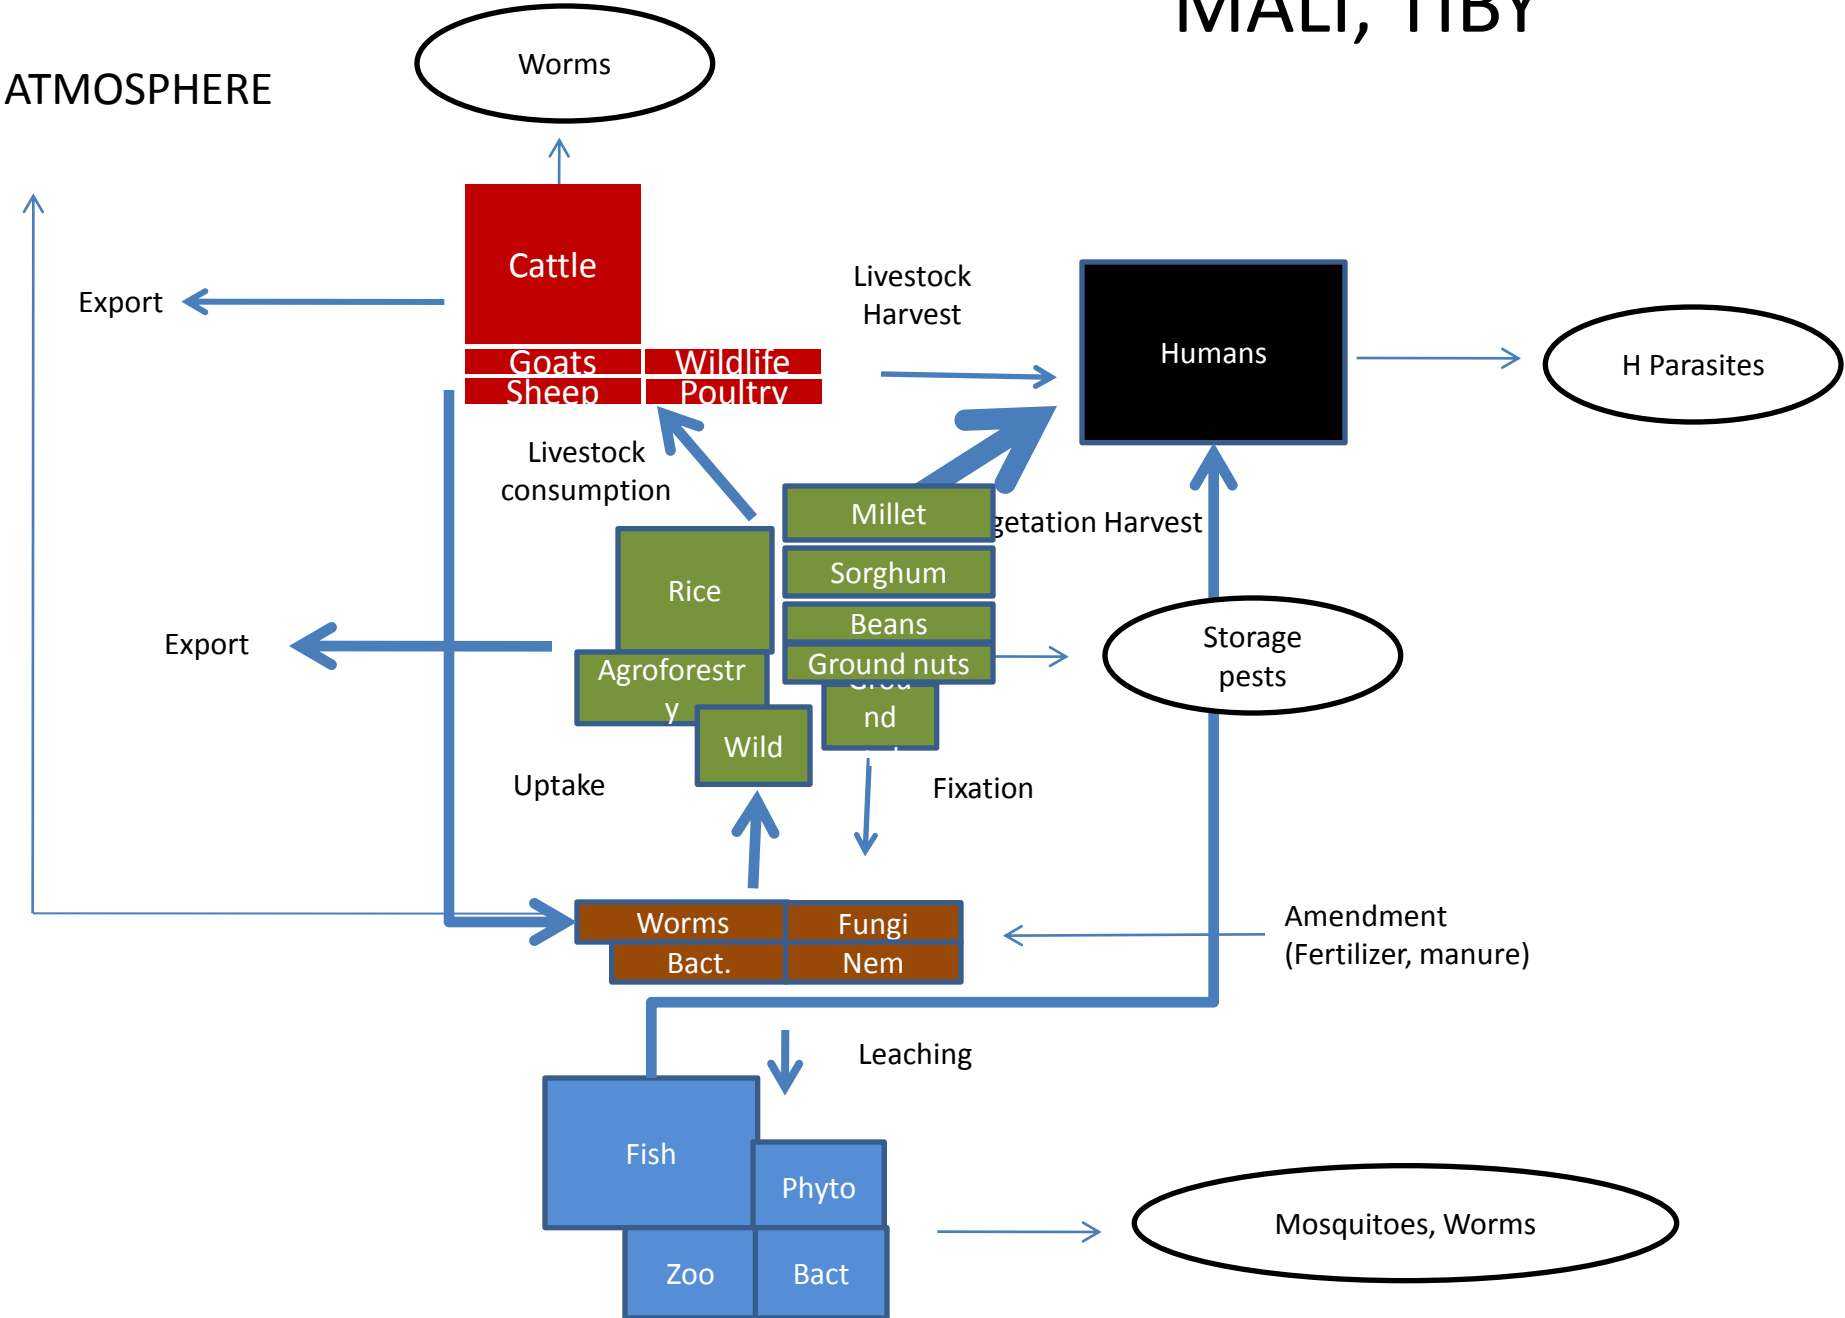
MALI, TIBY

ATMOSPHERE

Worms

Cattle

Goats

Sheep

Wildlife

Poultry

Export

Livestock Harvest

Humans

H Parasites

Livestock consumption

Millet

getation Harvest

Rice

Sorghum

Beans

Ground nuts

Export

Agroforestr y

Storage pests

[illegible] nd

Wild

Uptake

Fixation

Worms

Fungi

Bact.

Nem

Amendment (Fertilizer, manure)

Leaching

Fish

Phyto

Zoo

Bact

Mosquitoes, Worms